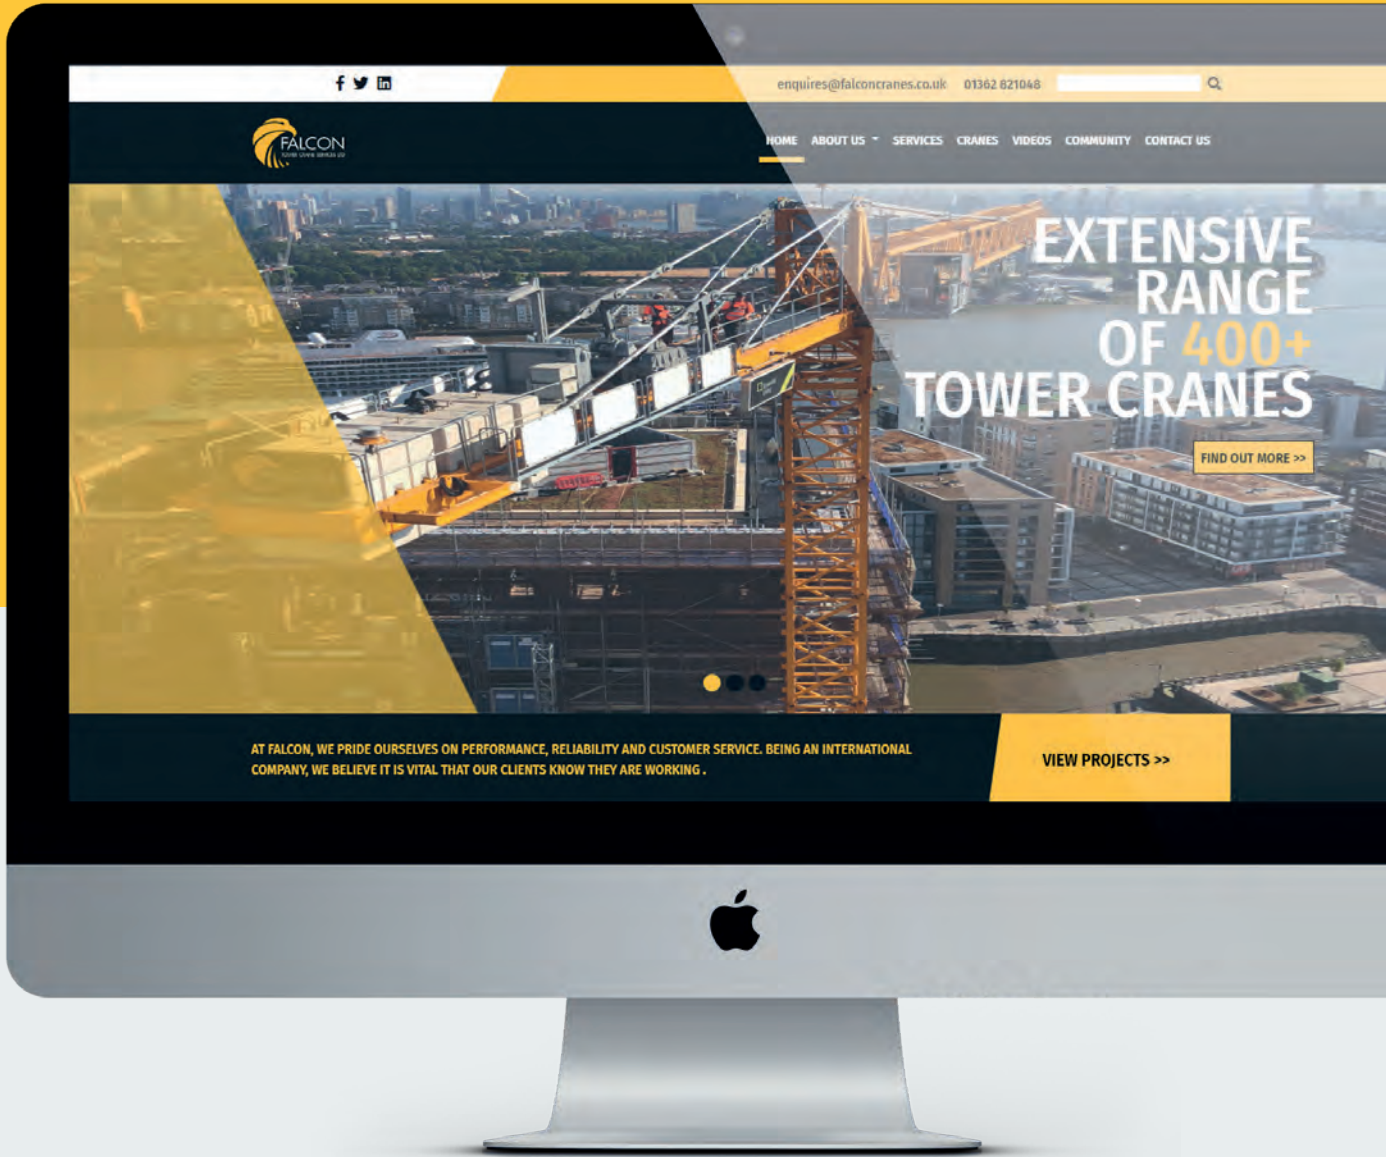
enquires@falconcranes.co.uk 01362 621048

FALCON
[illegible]

HOME ABOUT US SERVICES CRANES VIDEOS COMMUNITY CONTACT US

EXTENSIVE RANGE OF 400+ TOWER CRANES

FIND OUT MORE >>

AT FALCON, WE PRIDE OURSELVES ON PERFORMANCE, RELIABILITY AND CUSTOMER SERVICE. BEING AN INTERNATIONAL COMPANY, WE BELIEVE IT IS VITAL THAT OUR CLIENTS KNOW THEY ARE WORKING .

VIEW PROJECTS >>